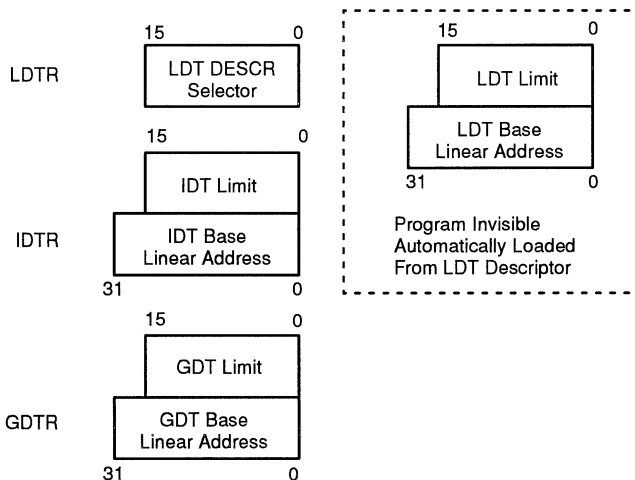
15 0

LDTR

LDT DESCR Selector

15 0

IDT Limit

IDTR

IDT Base Linear Address

31 0

15 0

GDT Limit

GDTR

GDT Base Linear Address

31 0

15 0

LDT Limit

LDT Base Linear Address

31 0

Program Invisible Automatically Loaded From LDT Descriptor